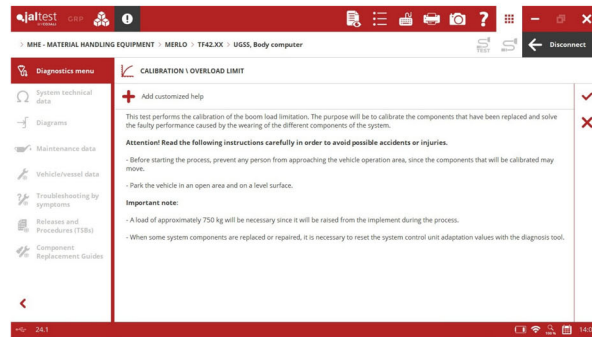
jaltest GBP

> MHE - MATERIAL HANDLING EQUIPMENT > MERLO > TF42.XX > UG55, Body computer

Disconnect

Diagnostics menu

System technical data

Diagrams

Maintenance data

Vehicle/vessel data

Troubleshooting by symptoms

Releases and Procedures (TSBs)

Component Replacement Guides

CALIBRATION \ OVERLOAD LIMIT

Add customized help

This test performs the calibration of the boom load limitation. The purpose will be to calibrate the components that have been replaced and solve the faulty performance caused by the wearing of the different components of the system.

Attention! Read the following instructions carefully in order to avoid possible accidents or injuries.

- Before starting the process, prevent any person from approaching the vehicle operation area, since the components that will be calibrated may move.

- Park the vehicle in an open area and on a level surface.

Important note:

- A load of approximately 750 kg will be necessary since it will be raised from the implement during the process.

- When some system components are replaced or repaired, it is necessary to reset the system control unit adaptation values with the diagnosis tool.

24.1

14:0